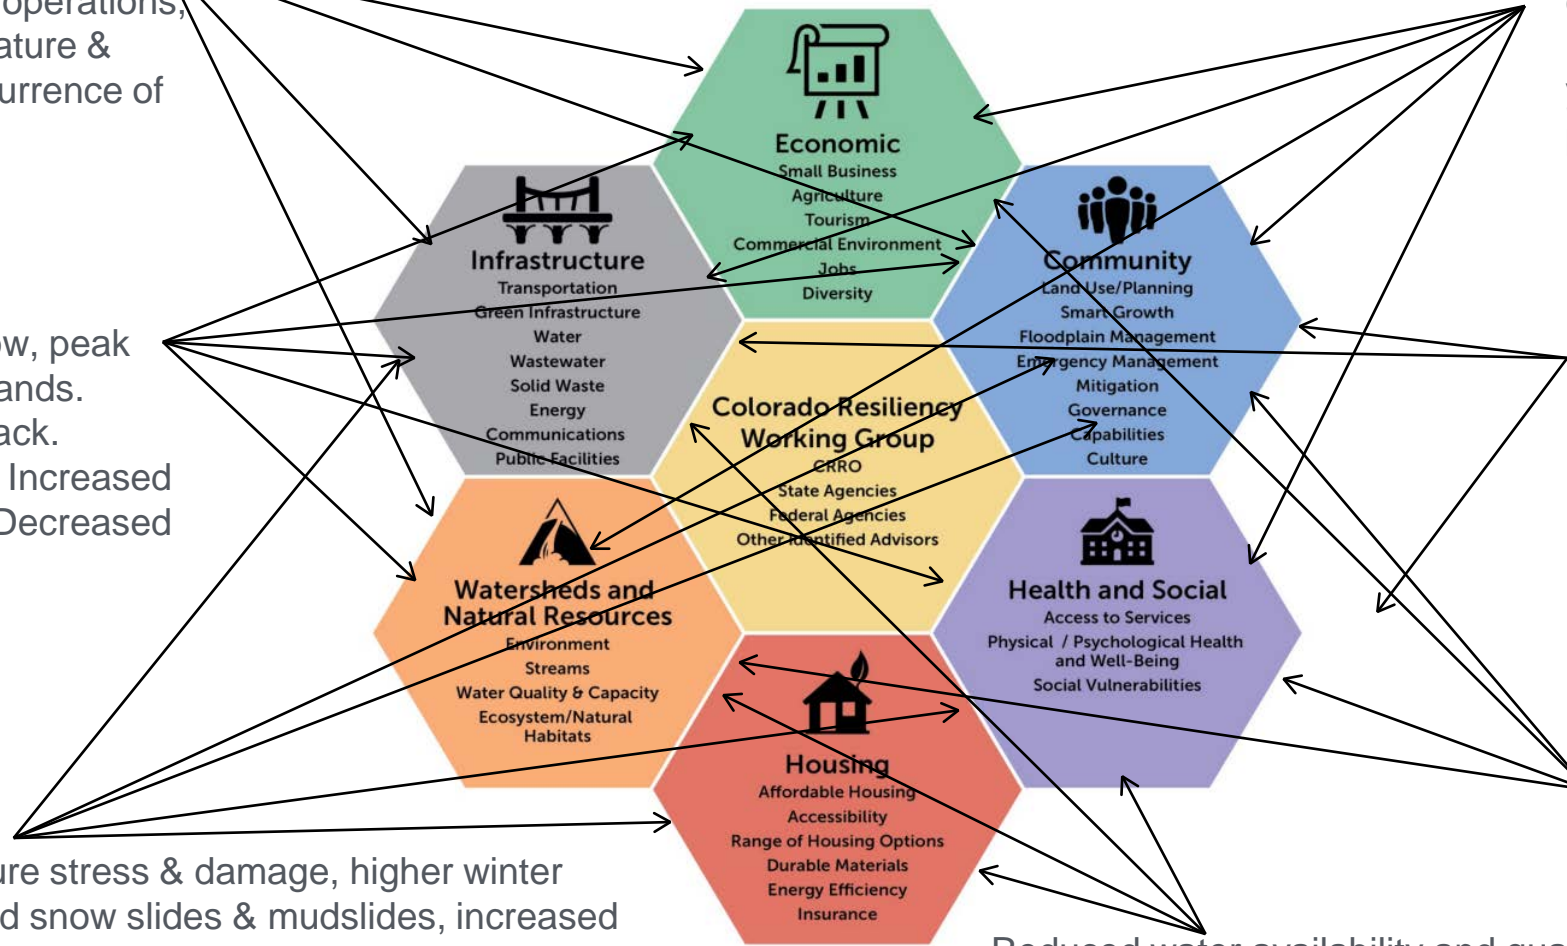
operations, ature & urrence of

w, peak ands. ack. Increased Decreased

Economic
Small Business
Agriculture
Tourism
Commercial Environment
Jobs
Diversity

Infrastructure
Transportation
Green Infrastructure
Water
Wastewater
Solid Waste
Energy
Communications
Public Facilities

Community
Land Use/Planning
Smart Growth
Floodplain Management
Emergency Management
Mitigation
Governance
Capabilities
Culture

Colorado Resiliency Working Group
CRRO
State Agencies
Federal Agencies
Other Identified Advisors

Watersheds and Natural Resources
Environment
Streams
Water Quality & Capacity
Ecosystem/Natural Habitats

Health and Social
Access to Services
Physical / Psychological Health and Well-Being
Social Vulnerabilities

Housing
Affordable Housing
Accessibility
Range of Housing Options
Durable Materials
Energy Efficiency
Insurance

ure stress & damage, higher winter d snow slides & mudslides, increased

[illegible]